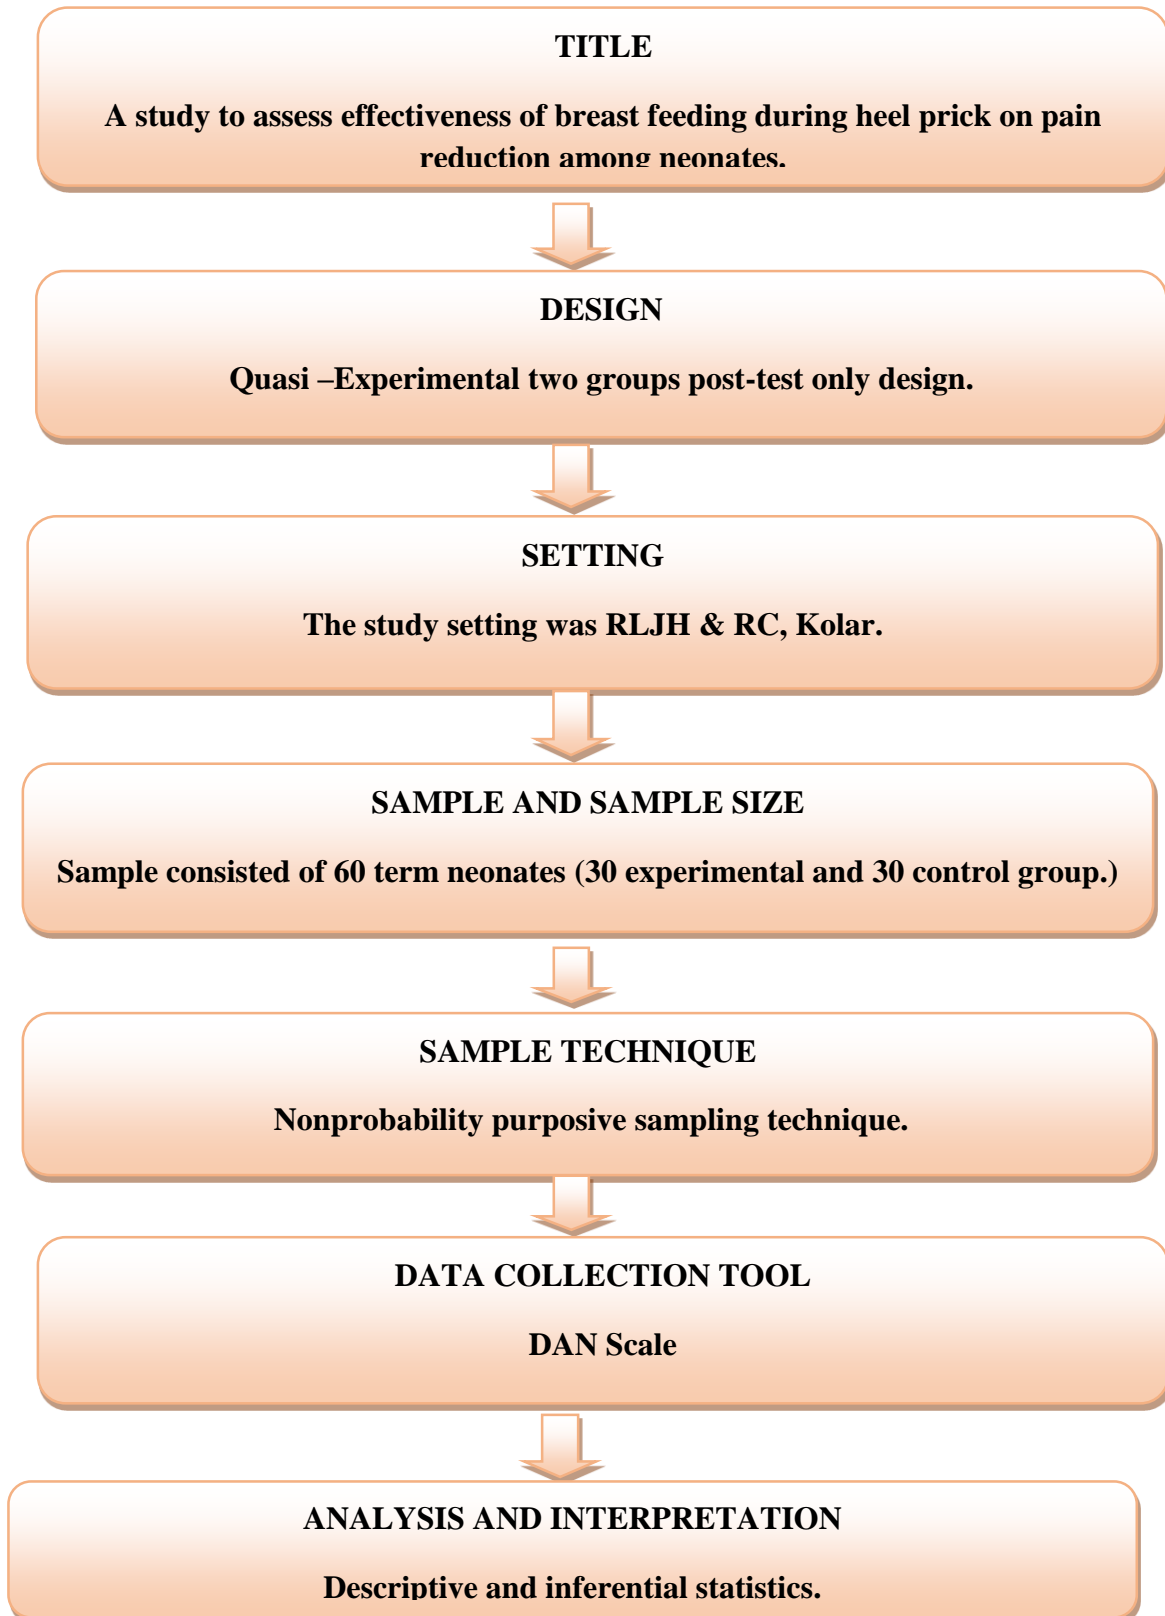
TITLE

A study to assess effectiveness of breast feeding during heel prick on pain reduction among neonates.

DESIGN

Quasi –Experimental two groups post-test only design.

SETTING

The study setting was RLJH & RC, Kolar.

SAMPLE AND SAMPLE SIZE

Sample consisted of 60 term neonates (30 experimental and 30 control group.)

SAMPLE TECHNIQUE

Nonprobability purposive sampling technique.

DATA COLLECTION TOOL

DAN Scale

ANALYSIS AND INTERPRETATION

Descriptive and inferential statistics.